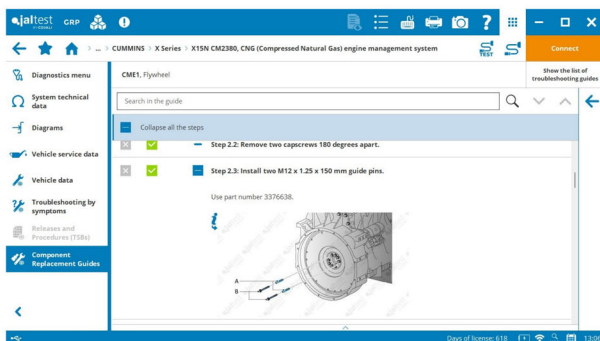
jaltest GRP

... > CUMMINS > X Series > X15N CM2380, CNG (Compressed Natural Gas) engine management system

TEST

Connect

Show the list of troubleshooting guides

Diagnostics menu

System technical data

Diagrams

Vehicle service data

Vehicle data

Troubleshooting by symptoms

Releases and Procedures (TSBs)

Component Replacement Guides

CME1, Flywheel

Search in the guide

Collapse all the steps

Step 2.2: Remove two capscrews 180 degrees apart.

Step 2.3: Install two M12 x 1.25 x 150 mm guide pins.

Use part number 3376638.

A

B

Days of license: 618

13:0